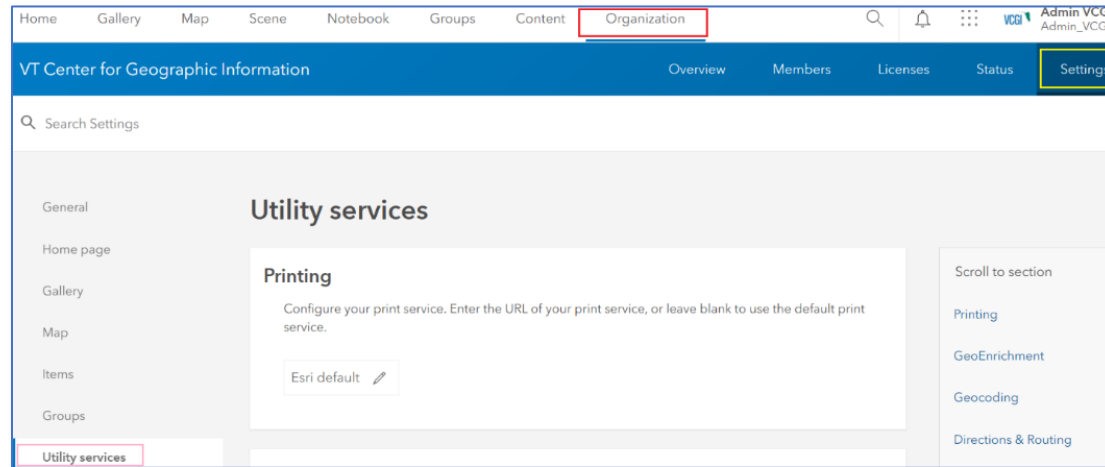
Home Gallery Map Scene Notebook Groups Content Organization

VCGI Admin VCG Admin_VCG

VT Center for Geographic Information

Overview Members Licenses Status Setting

Search Settings

General

Home page

Gallery

Map

Items

Groups

Utility services

Utility services

Printing

Configure your print service. Enter the URL of your print service, or leave blank to use the default print service.

Esri default

Scroll to section

Printing

GeoEnrichment

Geocoding

Directions & Routing